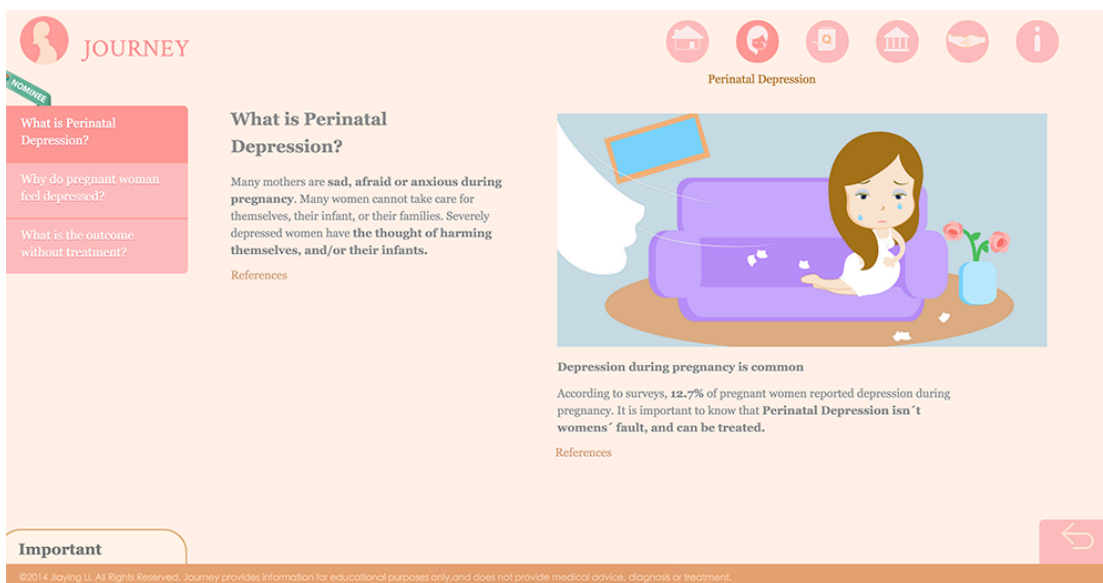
JOURNEY

Perinatal Depression

NOMINEE

What is Perinatal Depression?

Why do pregnant woman feel depressed?

What is the outcome without treatment?

What is Perinatal Depression?

Many mothers are **sad, afraid or anxious during pregnancy**. Many women cannot take care for themselves, their infant, or their families. Severely depressed women have **the thought of harming themselves, and/or their infants.**

References

**Depression during pregnancy is common**

According to surveys, **12.7%** of pregnant women reported depression during pregnancy. It is important to know that **Perinatal Depression isn´t womens´ fault, and can be treated.**

References

Important

©2014 Jiaying Li. All Rights Reserved. Journey provides information for educational purposes only,and does not provide medical advice, diagnosis or treatment.